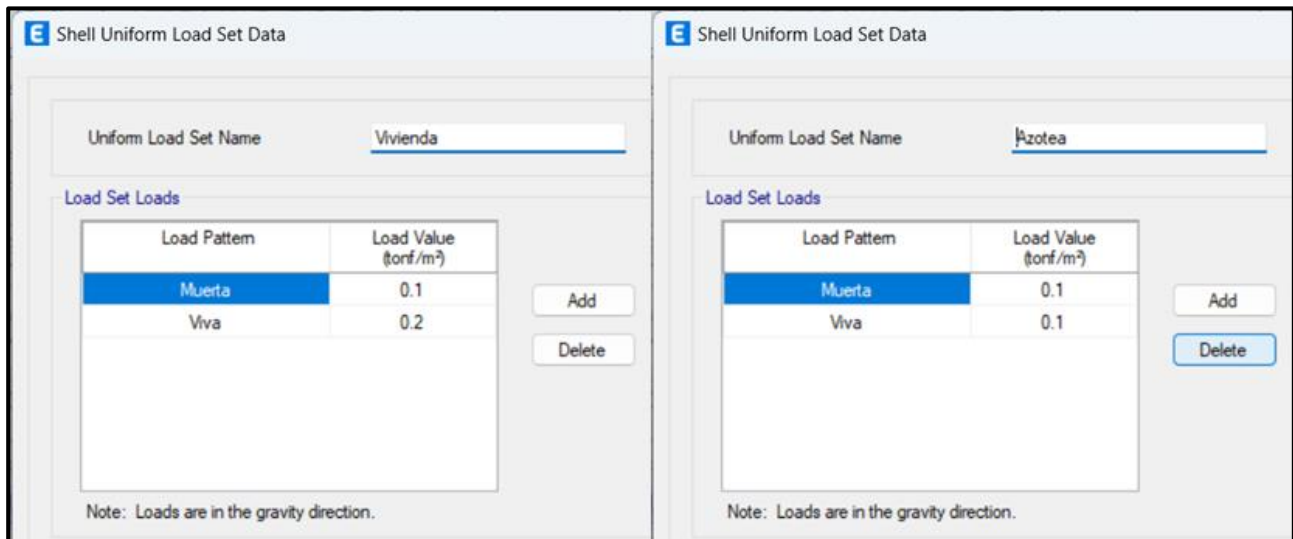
E Shell Uniform Load Set Data

Uniform Load Set Name Vivienda

Load Set Loads

| Load Pattern | Load Value (tonf/m²) |
|---|---|
| Muerta | 0.1 |
| Viva | 0.2 |

Add

Delete

Note: Loads are in the gravity direction.

E Shell Uniform Load Set Data

Uniform Load Set Name Azotea

Load Set Loads

| Load Pattern | Load Value (tonf/m²) |
|---|---|
| Muerta | 0.1 |
| Viva | 0.1 |

Add

Delete

Note: Loads are in the gravity direction.